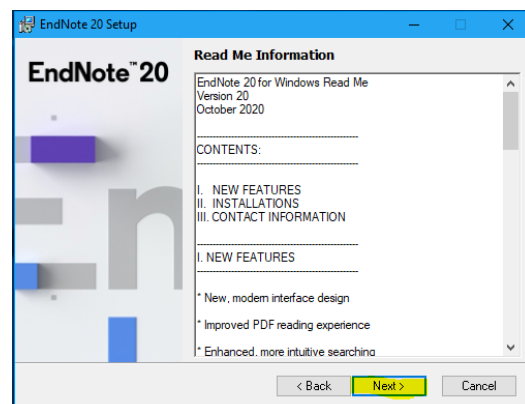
EndNote 20 Setup

EndNote™ 20

Read Me Information

EndNote 20 for Windows Read Me
Version 20
October 2020

------------------------------------------------
CONTENTS:
------------------------------------------------

I. NEW FEATURES
II. INSTALLATIONS
III. CONTACT INFORMATION

------------------------------------------------
I. NEW FEATURES
------------------------------------------------

* New, modern interface design

* Improved PDF reading experience

* Enhanced, more intuitive searching

< Back
Next >
Cancel